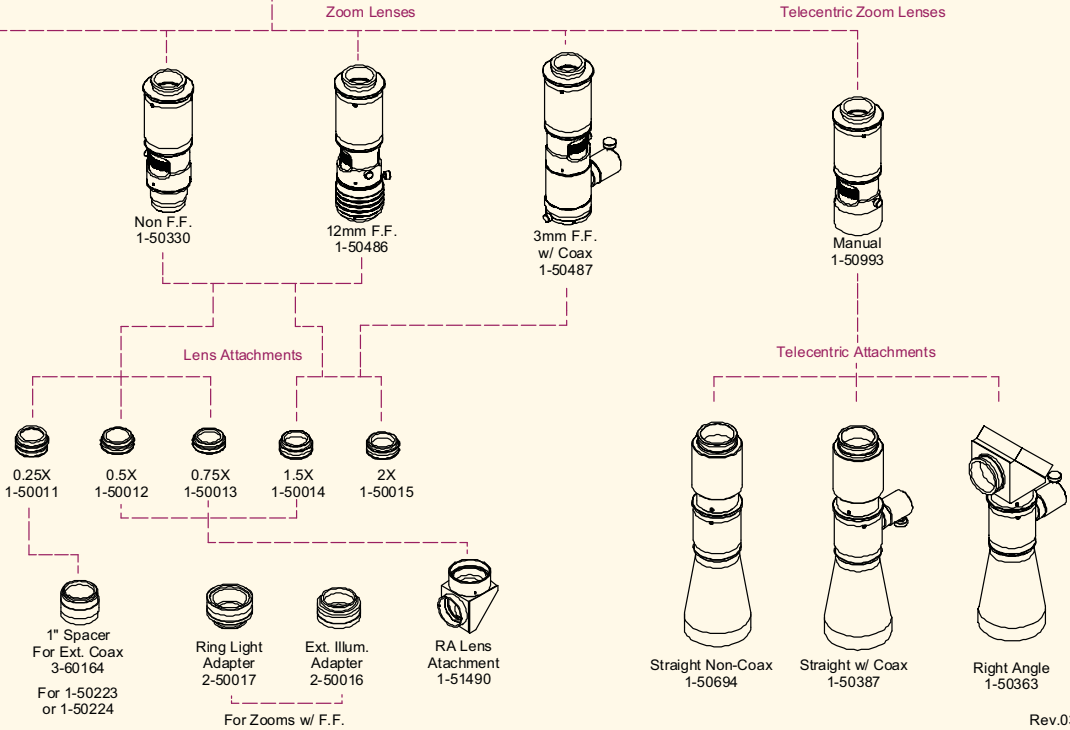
Zoom Lenses

Telecentric Zoom Lenses

Non F.F.
1-50330

12mm F.F.
1-50486

3mm F.F.
w/ Coax
1-50487

Manual
1-50993

Lens Attachments

Telecentric Attachments

0.25X
1-50011

0.5X
1-50012

0.75X
1-50013

1.5X
1-50014

2X
1-50015

1" Spacer
For Ext. Coax
3-60164

For 1-50223
or 1-50224

Ring Light
Adapter
2-50017

Ext. Illum.
Adapter
2-50016

For Zooms w/ F.F.

RA Lens
Atachment
1-51490

Straight Non-Coax
1-50694

Straight w/ Coax
1-50387

Right Angle
1-50363

Rev.0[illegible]